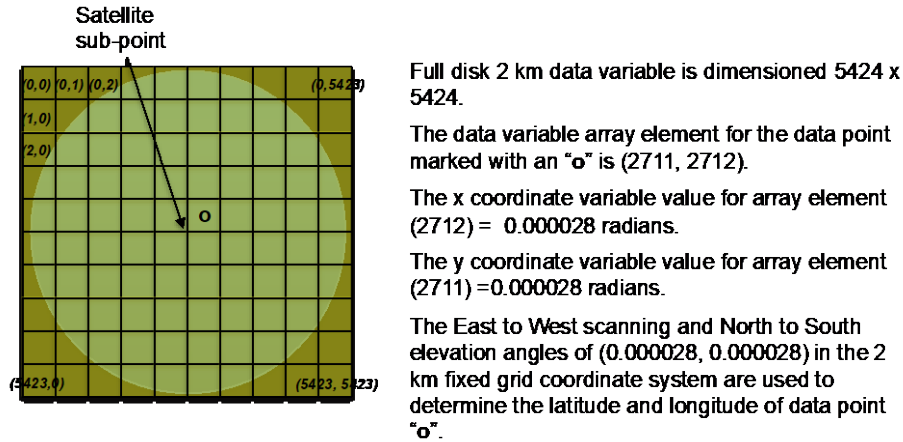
Satellite sub-point

(0,0) (0,1) (0,2) (0,5423)
(1,0)
(2,0)
o
(5423,0) (5423, 5423)

Full disk 2 km data variable is dimensioned 5424 x 5424.

The data variable array element for the data point marked with an "o" is (2711, 2712).

The x coordinate variable value for array element (2712) = 0.000028 radians.

The y coordinate variable value for array element (2711) =0.000028 radians.

The East to West scanning and North to South elevation angles of (0.000028, 0.000028) in the 2 km fixed grid coordinate system are used to determine the latitude and longitude of data point "o".